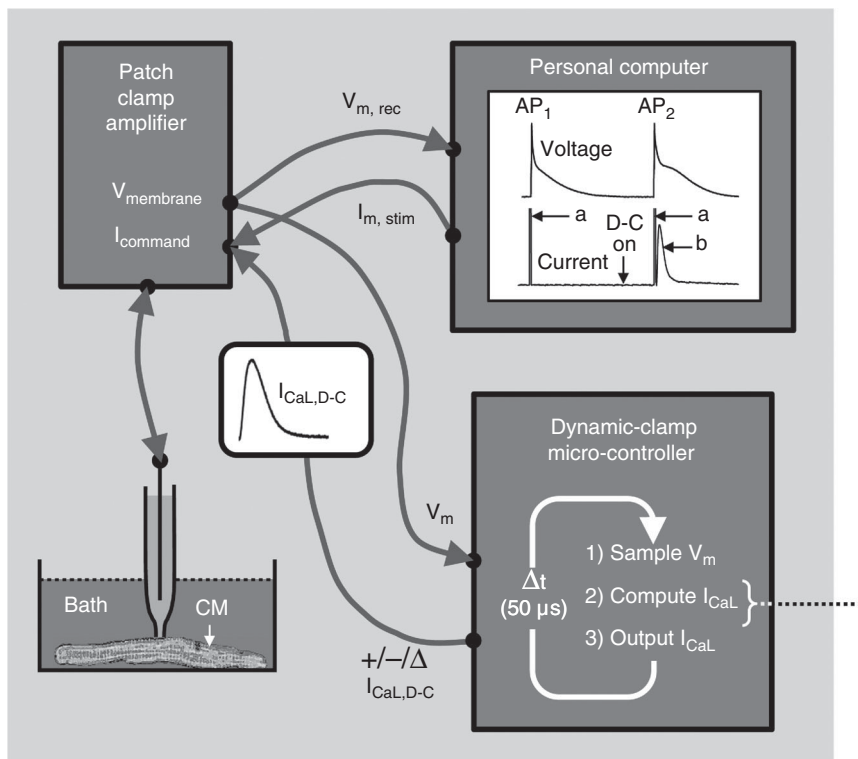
Patch clamp amplifier

$V_{membrane}$

$I_{command}$

$V_{m, rec}$

$I_{m, stim}$

Personal computer

$AP_1$

$AP_2$

Voltage

a

D-C on

a

b

Current

$I_{CaL,D-C}$

Dynamic-clamp micro-controller

$V_m$

$\Delta t$ (50 μs)

1) Sample $V_m$

2) Compute $I_{CaL}$

3) Output $I_{CaL}$

Bath

CM

$+/-/\Delta$ $I_{CaL,D-C}$